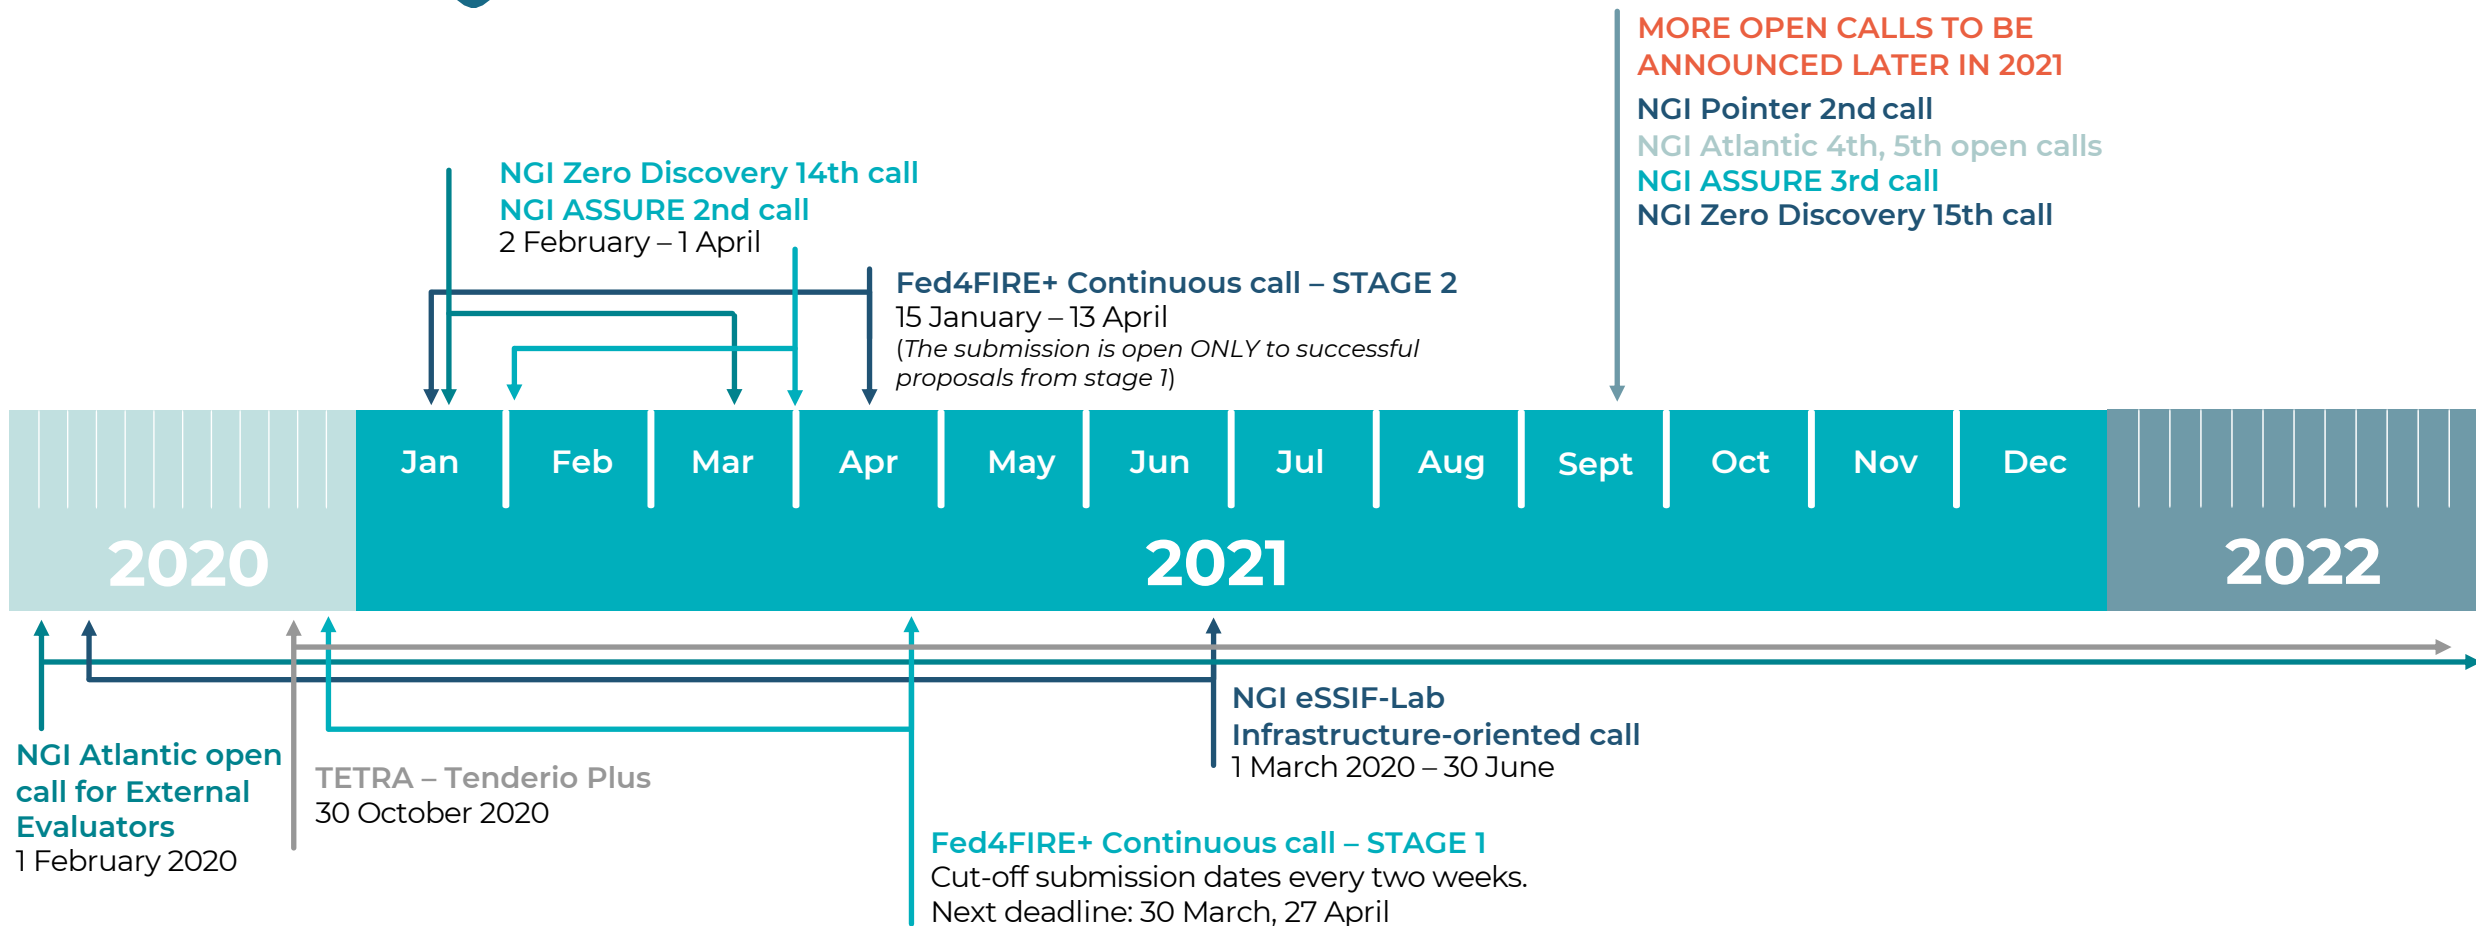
MORE OPEN CALLS TO BE ANNOUNCED LATER IN 2021

NGI Pointer 2nd call
NGI Atlantic 4th, 5th open calls
NGI ASSURE 3rd call
NGI Zero Discovery 15th call

NGI Zero Discovery 14th call
NGI ASSURE 2nd call
2 February – 1 April

Fed4FIRE+ Continuous call – STAGE 2
15 January – 13 April
(The submission is open ONLY to successful proposals from stage 1)

Jan Feb Mar Apr May Jun Jul Aug Sept Oct Nov Dec

2020 2021 2022

NGI Atlantic open call for External Evaluators
1 February 2020

TETRA – Tenderio Plus
30 October 2020

NGI eSSIF-Lab Infrastructure-oriented call
1 March 2020 – 30 June

Fed4FIRE+ Continuous call – STAGE 1
Cut-off submission dates every two weeks.
Next deadline: 30 March, 27 April